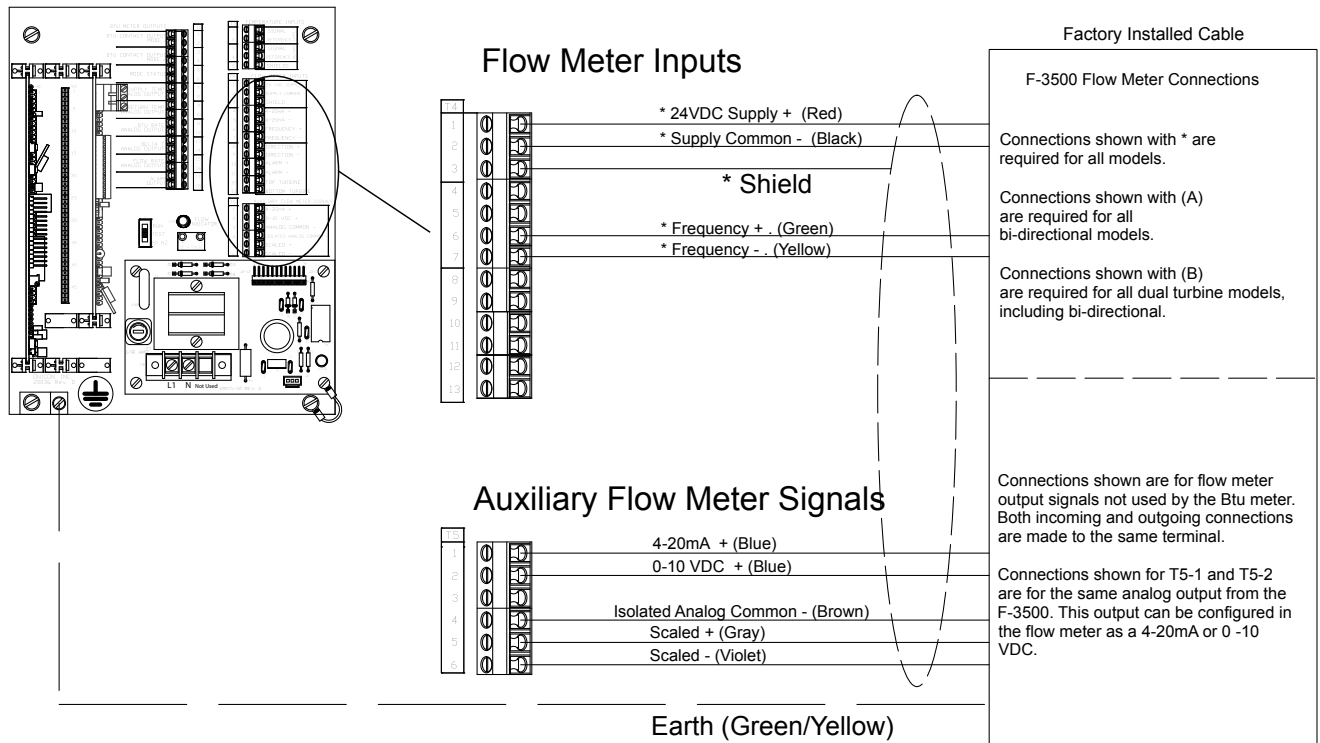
Flow Meter Inputs

Factory Installed Cable

F-3500 Flow Meter Connections

T4

1
2
3
4
5
6
7
8
9
10
11
12
13

* 24VDC Supply + (Red)
* Supply Common - (Black)
* Shield
* Frequency + . (Green)
* Frequency - . (Yellow)

Connections shown with * are required for all models.

Connections shown with (A) are required for all bi-directional models.

Connections shown with (B) are required for all dual turbine models, including bi-directional.

Auxiliary Flow Meter Signals

T5

1
2
3
4
5
6

4-20mA + (Blue)
0-10 VDC + (Blue)
Isolated Analog Common - (Brown)
Scaled + (Gray)
Scaled - (Violet)

Connections shown are for flow meter output signals not used by the Btu meter. Both incoming and outgoing connections are made to the same terminal.

Connections shown for T5-1 and T5-2 are for the same analog output from the F-3500. This output can be configured in the flow meter as a 4-20mA or 0 -10 VDC.

L1 N Not Used

Earth (Green/Yellow)